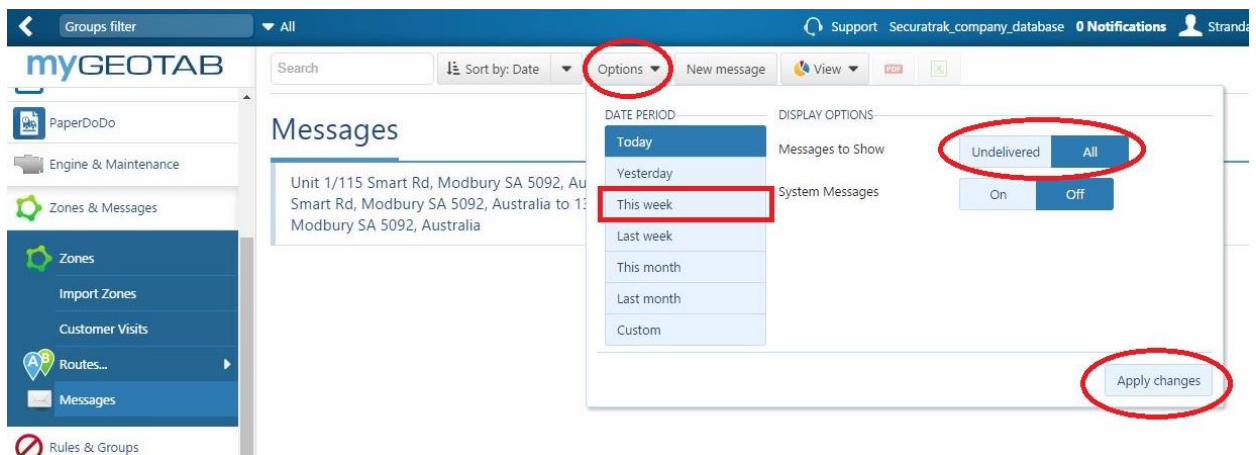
Groups filter

All

Support Securatrak_company_database 0 Notifications Strand

myGEOTAB

PaperDoDo

Engine & Maintenance

Zones & Messages

Zones

Import Zones

Customer Visits

Routes...

Messages

Rules & Groups

Search

Sort by: Date

Options

New message

View

PDF

X

Messages

Unit 1/115 Smart Rd, Modbury SA 5092, Au Smart Rd, Modbury SA 5092, Australia to 1 Modbury SA 5092, Australia

DATE PERIOD

Today

Yesterday

This week

Last week

This month

Last month

Custom

DISPLAY OPTIONS

Messages to Show

Undelivered

All

System Messages

On

Off

Apply changes